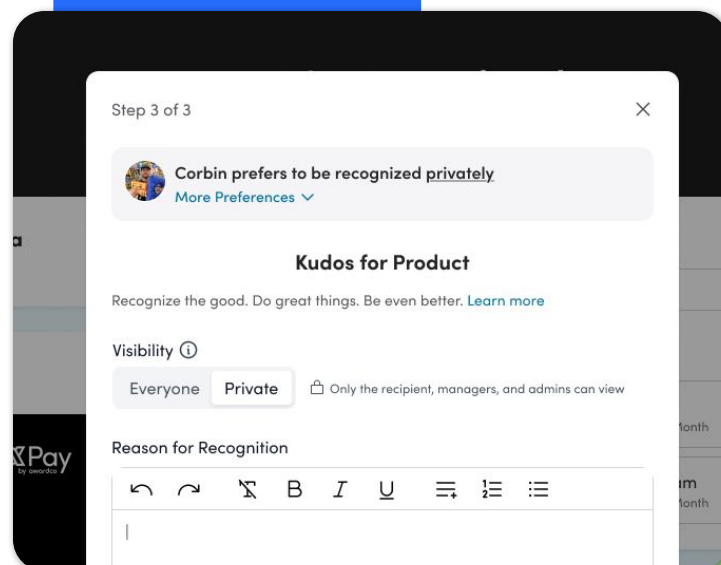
Step 3 of 3

Corbin prefers to be recognized privately
More Preferences

Kudos for Product

Recognize the good. Do great things. Be even better. Learn more

Visibility

Everyone Private

Only the recipient, managers, and admins can view

Reason for Recognition

B I U

a

Pay
by awardco

lonth

am
lonth